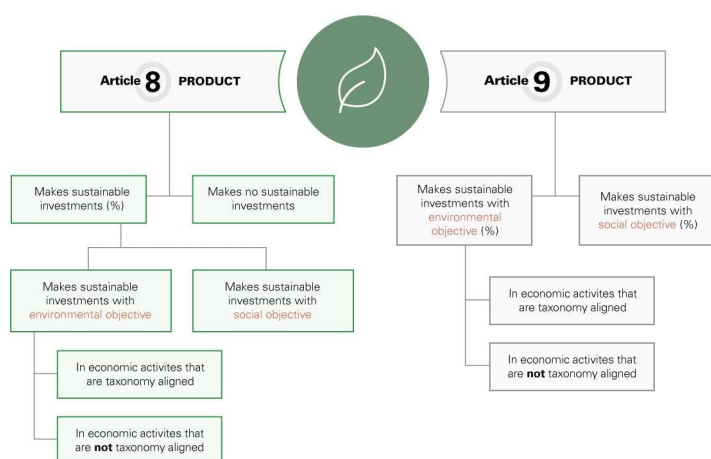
Article 8 PRODUCT

Makes sustainable investments (%)

Makes no sustainable investments

Makes sustainable investments with environmental objective

Makes sustainable investments with social objective

In economic activites that are taxonomy aligned

In economic activites that are not taxonomy aligned

Article 9 PRODUCT

Makes sustainable investments with environmental objective (%)

Makes sustainable investments with social objective (%)

In economic activites that are taxonomy aligned

In economic activites that are not taxonomy aligned